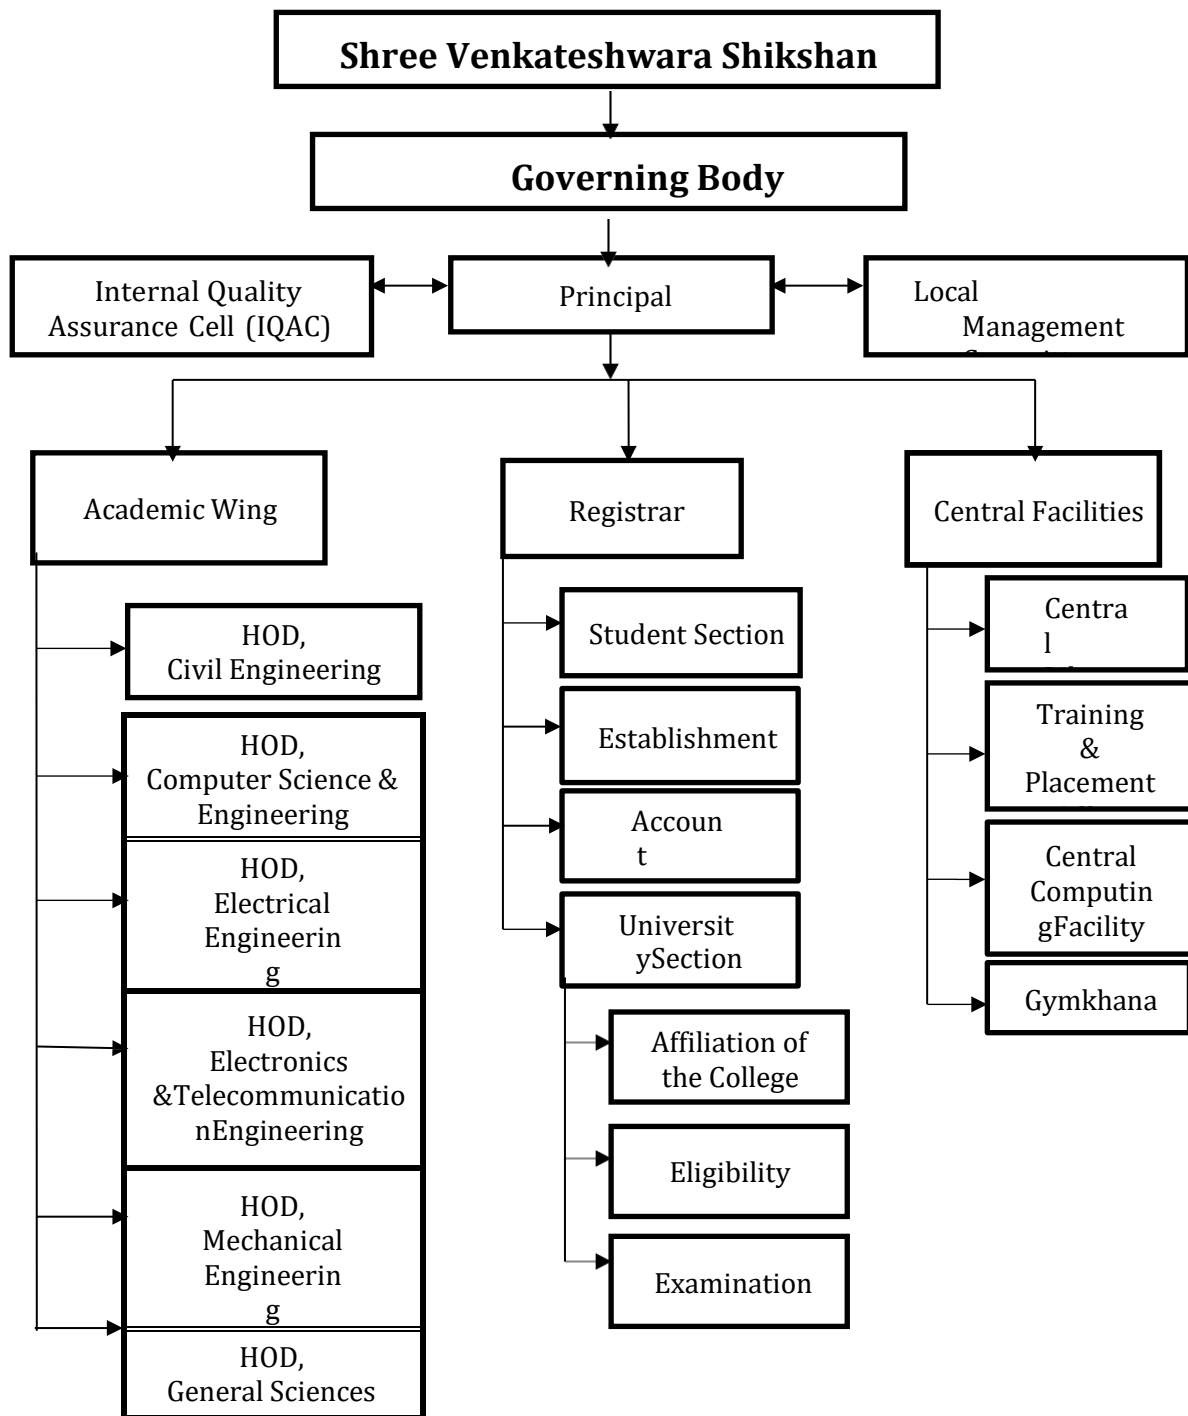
Shree Venkateshwara Shikshan

Governing Body

Internal Quality Assurance Cell (IQAC)

Principal

Local Management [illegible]

Academic Wing

Registrar

Central Facilities

HOD, Civil Engineering

HOD, Computer Science & Engineering

HOD, Electrical Engineering

HOD, Electronics &Telecommunication Engineering

HOD, Mechanical Engineering

HOD, General Sciences

Student Section

Establishment

Account

UniversitySection

Affiliation of the College

Eligibility

Examination

Central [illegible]

Training & Placement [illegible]

Central ComputingFacility

Gymkhana